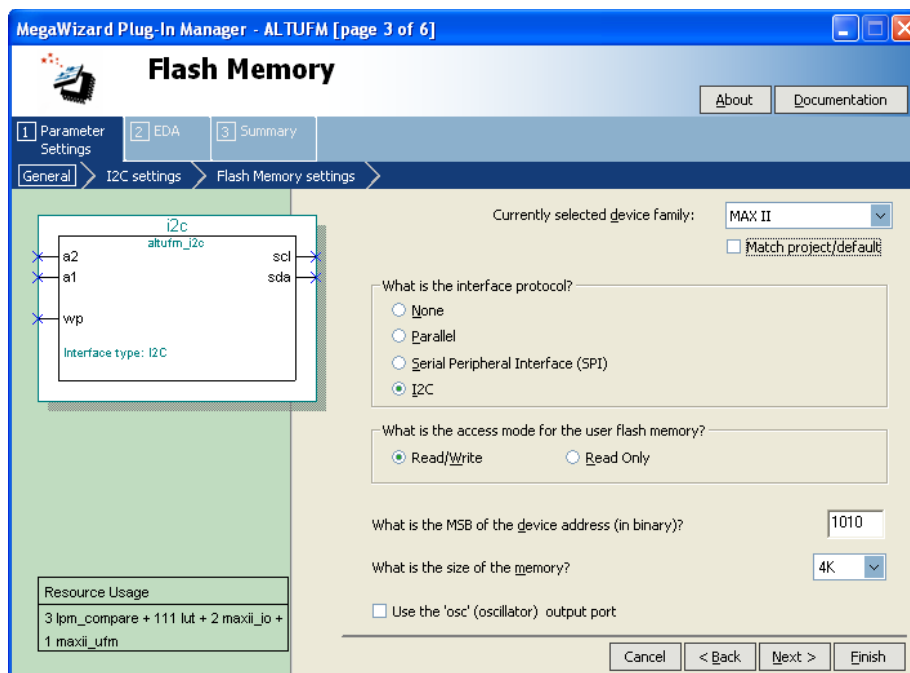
MegaWizard Plug-In Manager - ALTUFM [page 3 of 6]

Flash Memory

About | Documentation

1 Parameter Settings | 2 EDA | 3 Summary

General > I2C settings > Flash Memory settings >

i2c
altufm_i2c
a2
a1
wp
scl
sda
Interface type: I2C

Currently selected device family: MAX II

Match project/default

What is the interface protocol?

None

Parallel

Serial Peripheral Interface (SPI)

I2C

What is the access mode for the user flash memory?

Read/Write

Read Only

What is the MSB of the device address (in binary)? 1010

What is the size of the memory? 4K

Use the 'osc' (oscillator) output port

Resource Usage
3 lpm_compare + 111 lut + 2 maxii_io + 1 maxii_ufm

Cancel | < Back | Next > | Finish